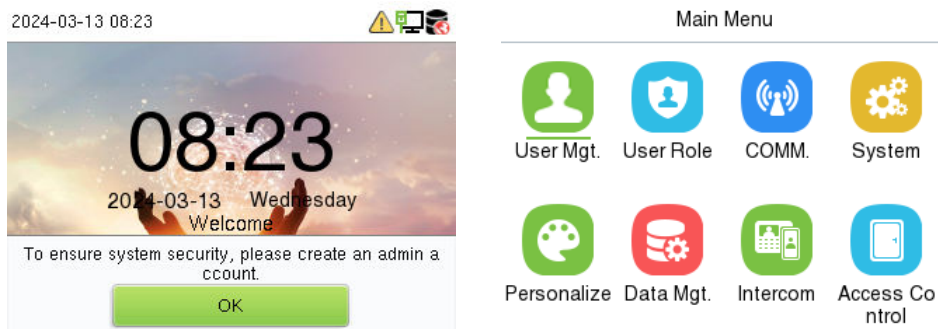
2024-03-13 08:23

08:23

2024-03-13 Wednesday

Welcome

To ensure system security, please create an admin a ccount.

OK

Main Menu

User Mgt. User Role COMM. System

Personalize Data Mgt. Intercom Access Co ntrol